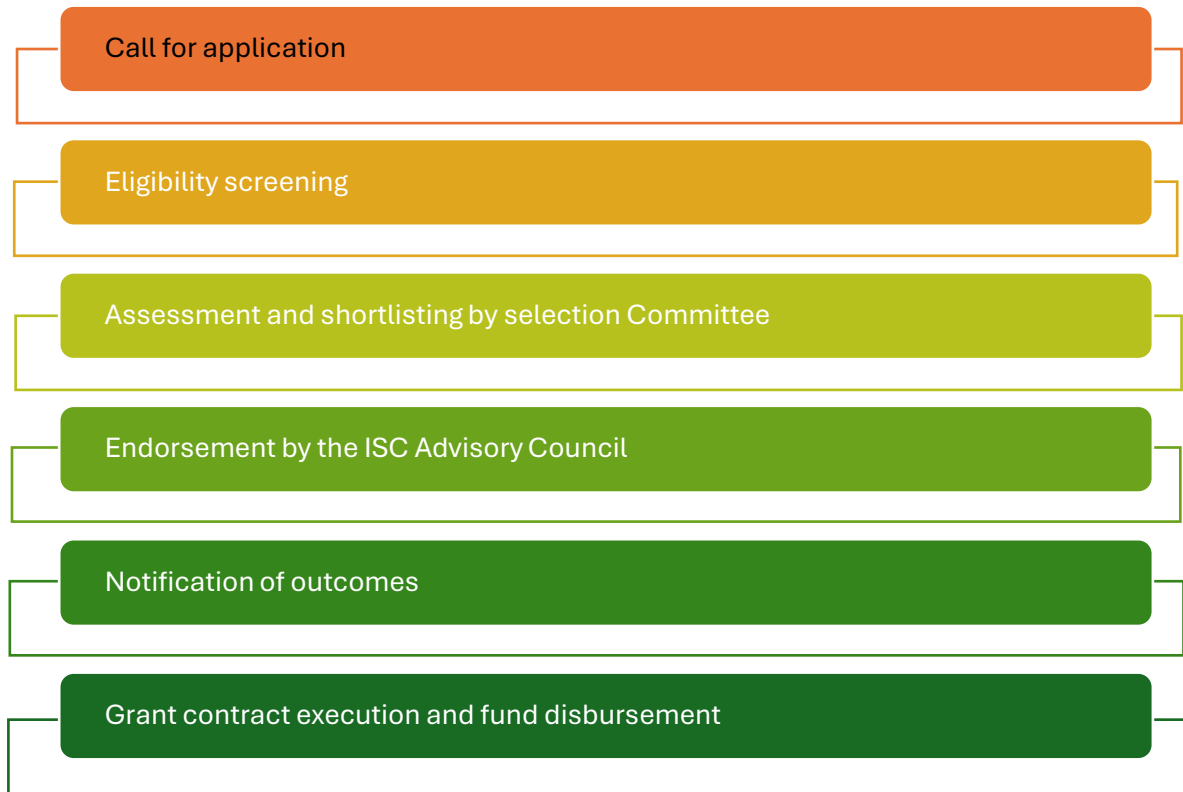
Call for application

Eligibility screening

Assessment and shortlisting by selection Committee

Endorsement by the ISC Advisory Council

Notification of outcomes

Grant contract execution and fund disbursement